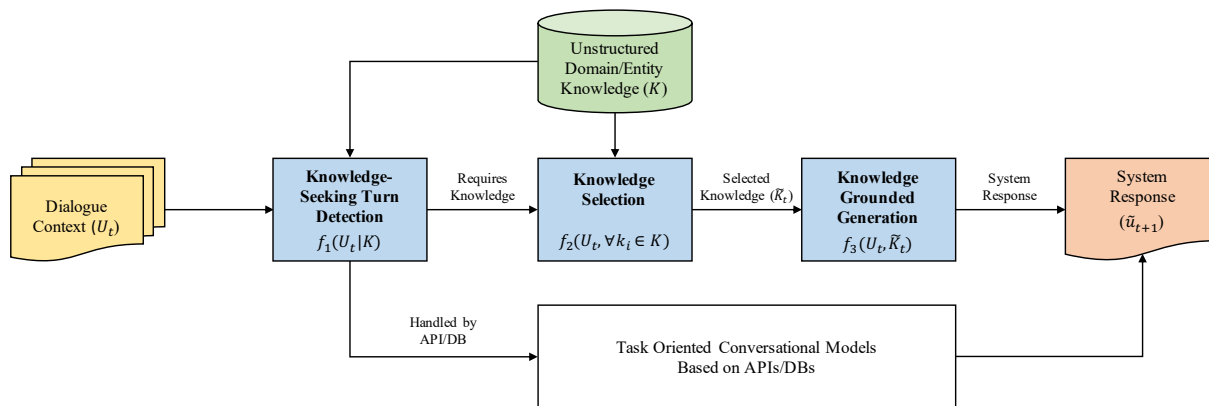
Unstructured Domain/Entity Knowledge ($K$)

Dialogue Context ($U_t$)

Knowledge-Seeking Turn Detection
$f_1(U_t|K)$

Requires Knowledge

Knowledge Selection
$f_2(U_t, \forall k_i \in K)$

Selected Knowledge ($\tilde{K}_t$)

Knowledge Grounded Generation
$f_3(U_t, \tilde{K}_t)$

System Response

System Response
($\tilde{u}_{t+1}$)

Handled by API/DB

Task Oriented Conversational Models Based on APIs/DBs